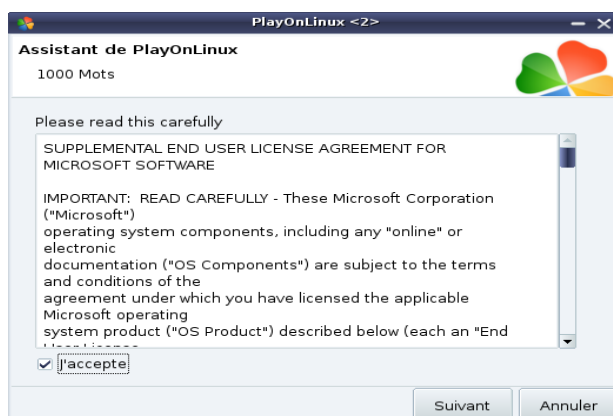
PlayOnLinux <2>

Assistant de PlayOnLinux

1000 Mots

Please read this carefully

SUPPLEMENTAL END USER LICENSE AGREEMENT FOR MICROSOFT SOFTWARE

IMPORTANT: READ CAREFULLY - These Microsoft Corporation ("Microsoft") operating system components, including any "online" or electronic documentation ("OS Components") are subject to the terms and conditions of the agreement under which you have licensed the applicable Microsoft operating system product ("OS Product") described below (each an "End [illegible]

J'accepte

Suivant

Annuler